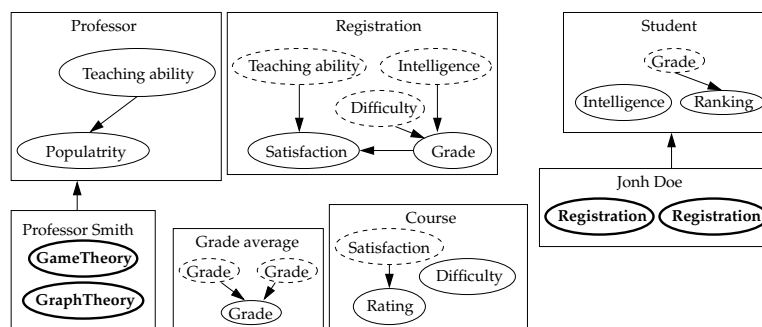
Professor

Teaching ability

Populatrity

Registration

Teaching ability

Intelligence

Difficulty

Satisfaction

Grade

Student

Grade

Intelligence

Ranking

Professor Smith

GameTheory

GraphTheory

Grade average

Grade

Grade

Grade

Course

Satisfaction

Difficulty

Rating

Jonh Doe

Registration

Registration